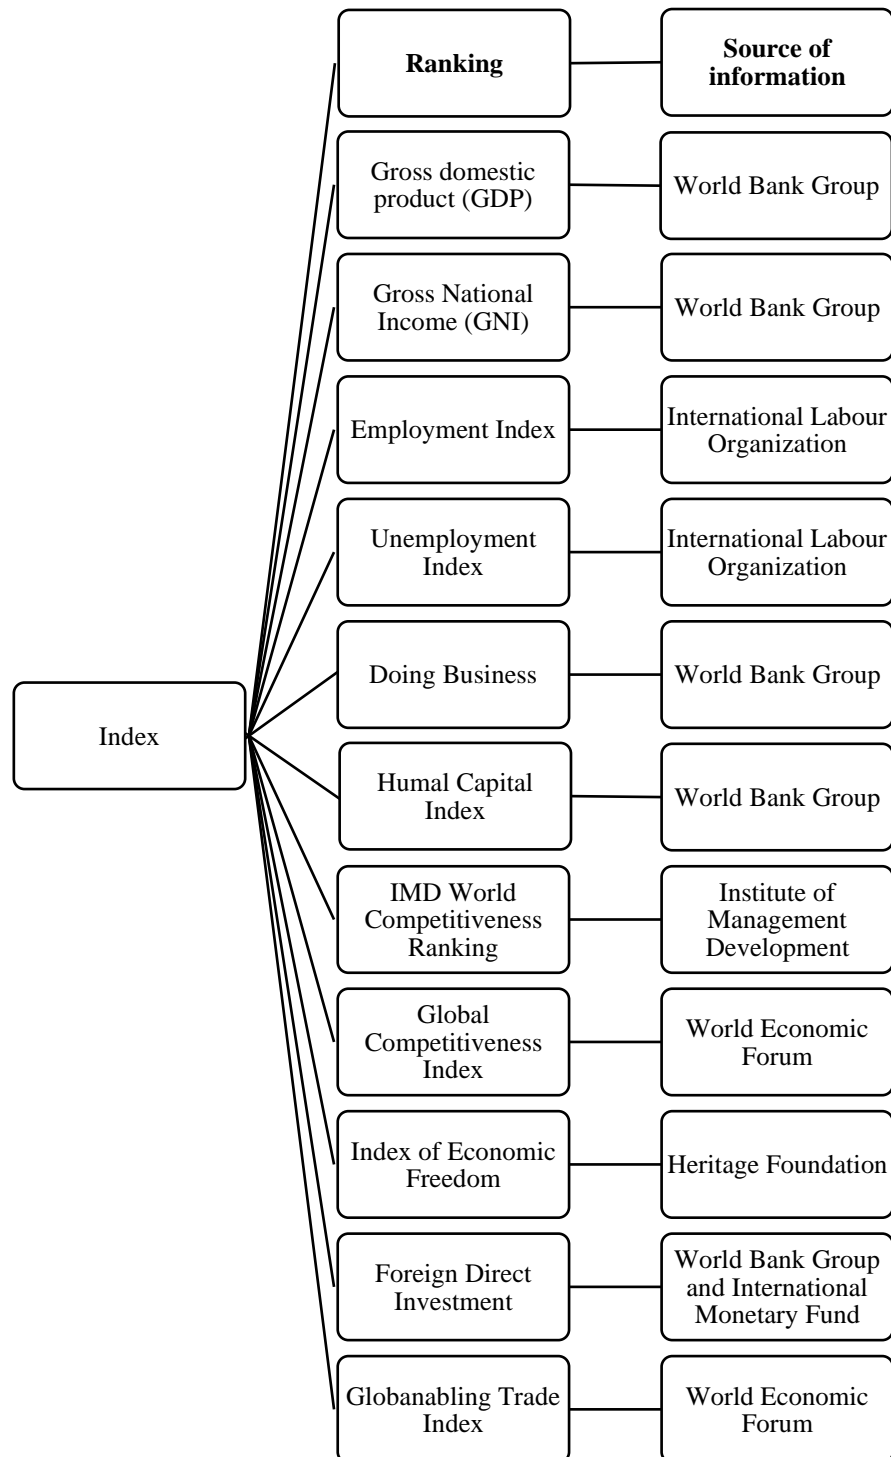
Index

| Ranking | Source of information |
|---|---|
| Gross domestic product (GDP) | World Bank Group |
| Gross National Income (GNI) | World Bank Group |
| Employment Index | International Labour Organization |
| Unemployment Index | International Labour Organization |
| Doing Business | World Bank Group |
| Humal Capital Index | World Bank Group |
| IMD World Competitiveness Ranking | Institute of Management Development |
| Global Competitiveness Index | World Economic Forum |
| Index of Economic Freedom | Heritage Foundation |
| Foreign Direct Investment | World Bank Group and International Monetary Fund |
| Globanabling Trade Index | World Economic Forum |